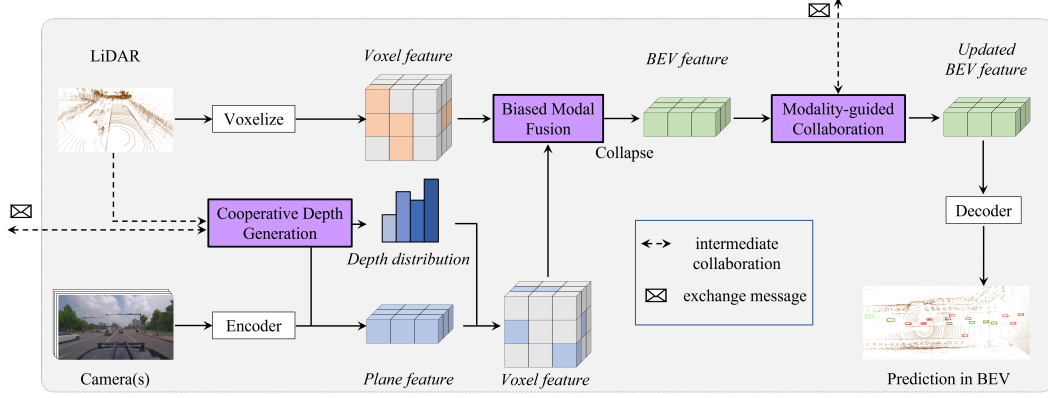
LiDAR

Voxel feature

BEV feature

Updated BEV feature

Voxelize

Biased Modal Fusion

Collapse

Modality-guided Collaboration

Cooperative Depth Generation

Depth distribution

Decoder

intermediate collaboration

exchange message

Encoder

Camera(s)

Plane feature

Voxel feature

Prediction in BEV